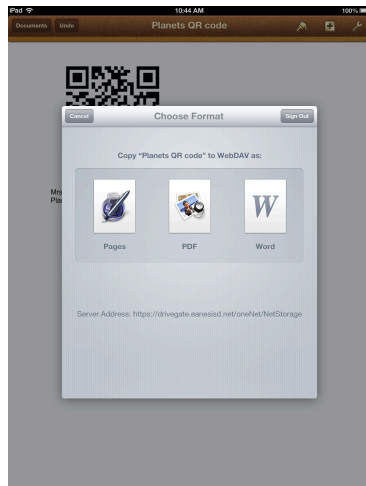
iPad

10:44 AM

100%

Documents

Undo

Planets QR code

Mrs

Pla

Cancel

Choose Format

Sign Out

Copy "Planets QR code" to WebDAV as:

Pages

PDF

W

Word

Server Address: https://drivegate.eanesisd.net/oneNet/NetStorage